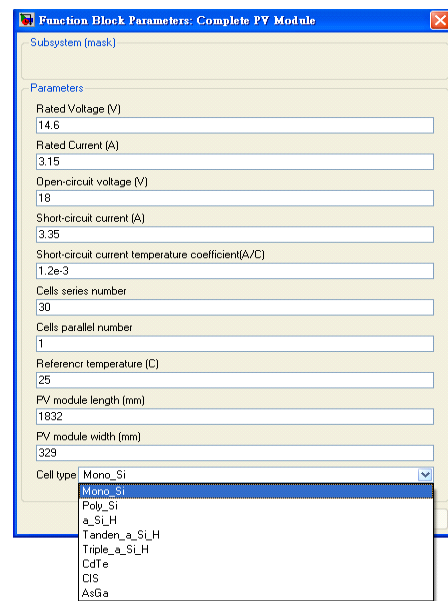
Function Block Parameters: Complete PV Module

Subsystem (mask)

Parameters

Rated Voltage (V)
14.6

Rated Current (A)
3.15

Open-circuit voltage (V)
18

Short-circuit current (A)
3.35

Short-circuit current temperature coefficient(A/C)
1.2e-3

Cells series number
30

Cells parallel number
1

Referencr temperature (C)
25

PV module length (mm)
1832

PV module width (mm)
329

Cell type Mono_Si

Mono_Si
Poly_Si
a_Si_H
Tanden_a_Si_H
Triple_a_Si_H
CdTe
CIS
AsGa